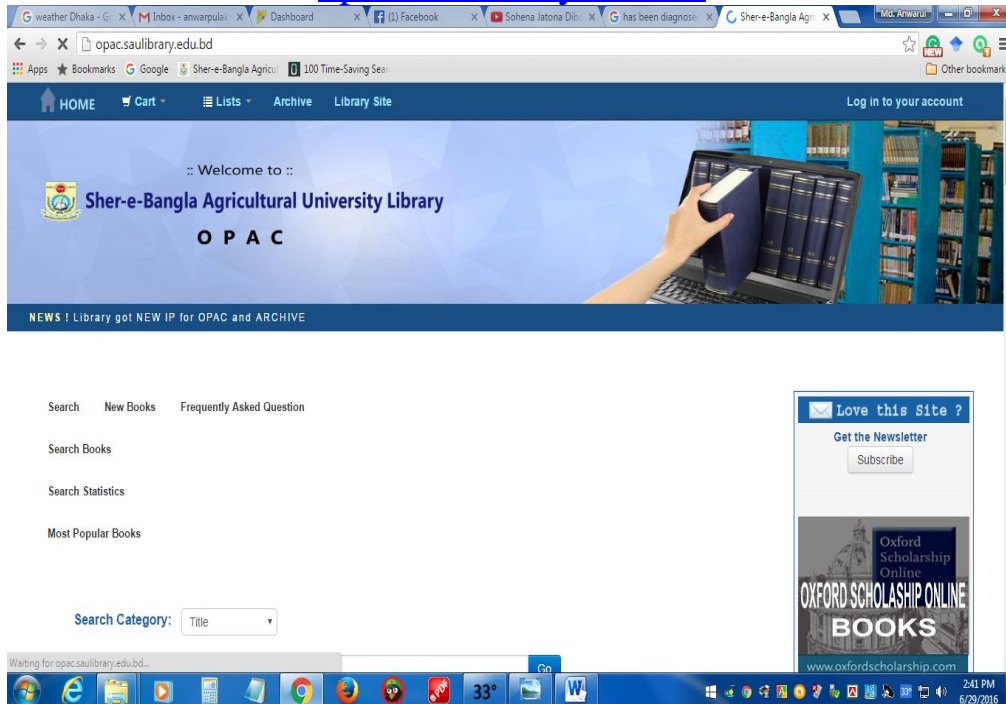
weather Dhaka - Go × Inbox - anwarpulak × Dashboard × (1) Facebook × Sohena Jatona Dibo × has been diagnosed × Sher-e-Bangla Agri ×

Md. Anwarul

opac.saulibrary.edu.bd

Apps Bookmarks Google Sher-e-Bangla Agricul 100 Time-Saving Sear

Other bookmarks

HOME Cart Lists Archive Library Site

Log in to your account

:: Welcome to ::

Sher-e-Bangla Agricultural University Library

O P A C

NEWS ! Library got NEW IP for OPAC and ARCHIVE

Search New Books Frequently Asked Question

Search Books

Search Statistics

Most Popular Books

Search Category: Title

Go

Love this Site ?

Get the Newsletter

Subscribe

Oxford Scholarship Online

OXFORD SCHOLASHIP ONLINE

BOOKS

www.oxfordscholarship.com

Waiting for opac.saulibrary.edu.bd...

33°

2:41 PM
6/29/2016